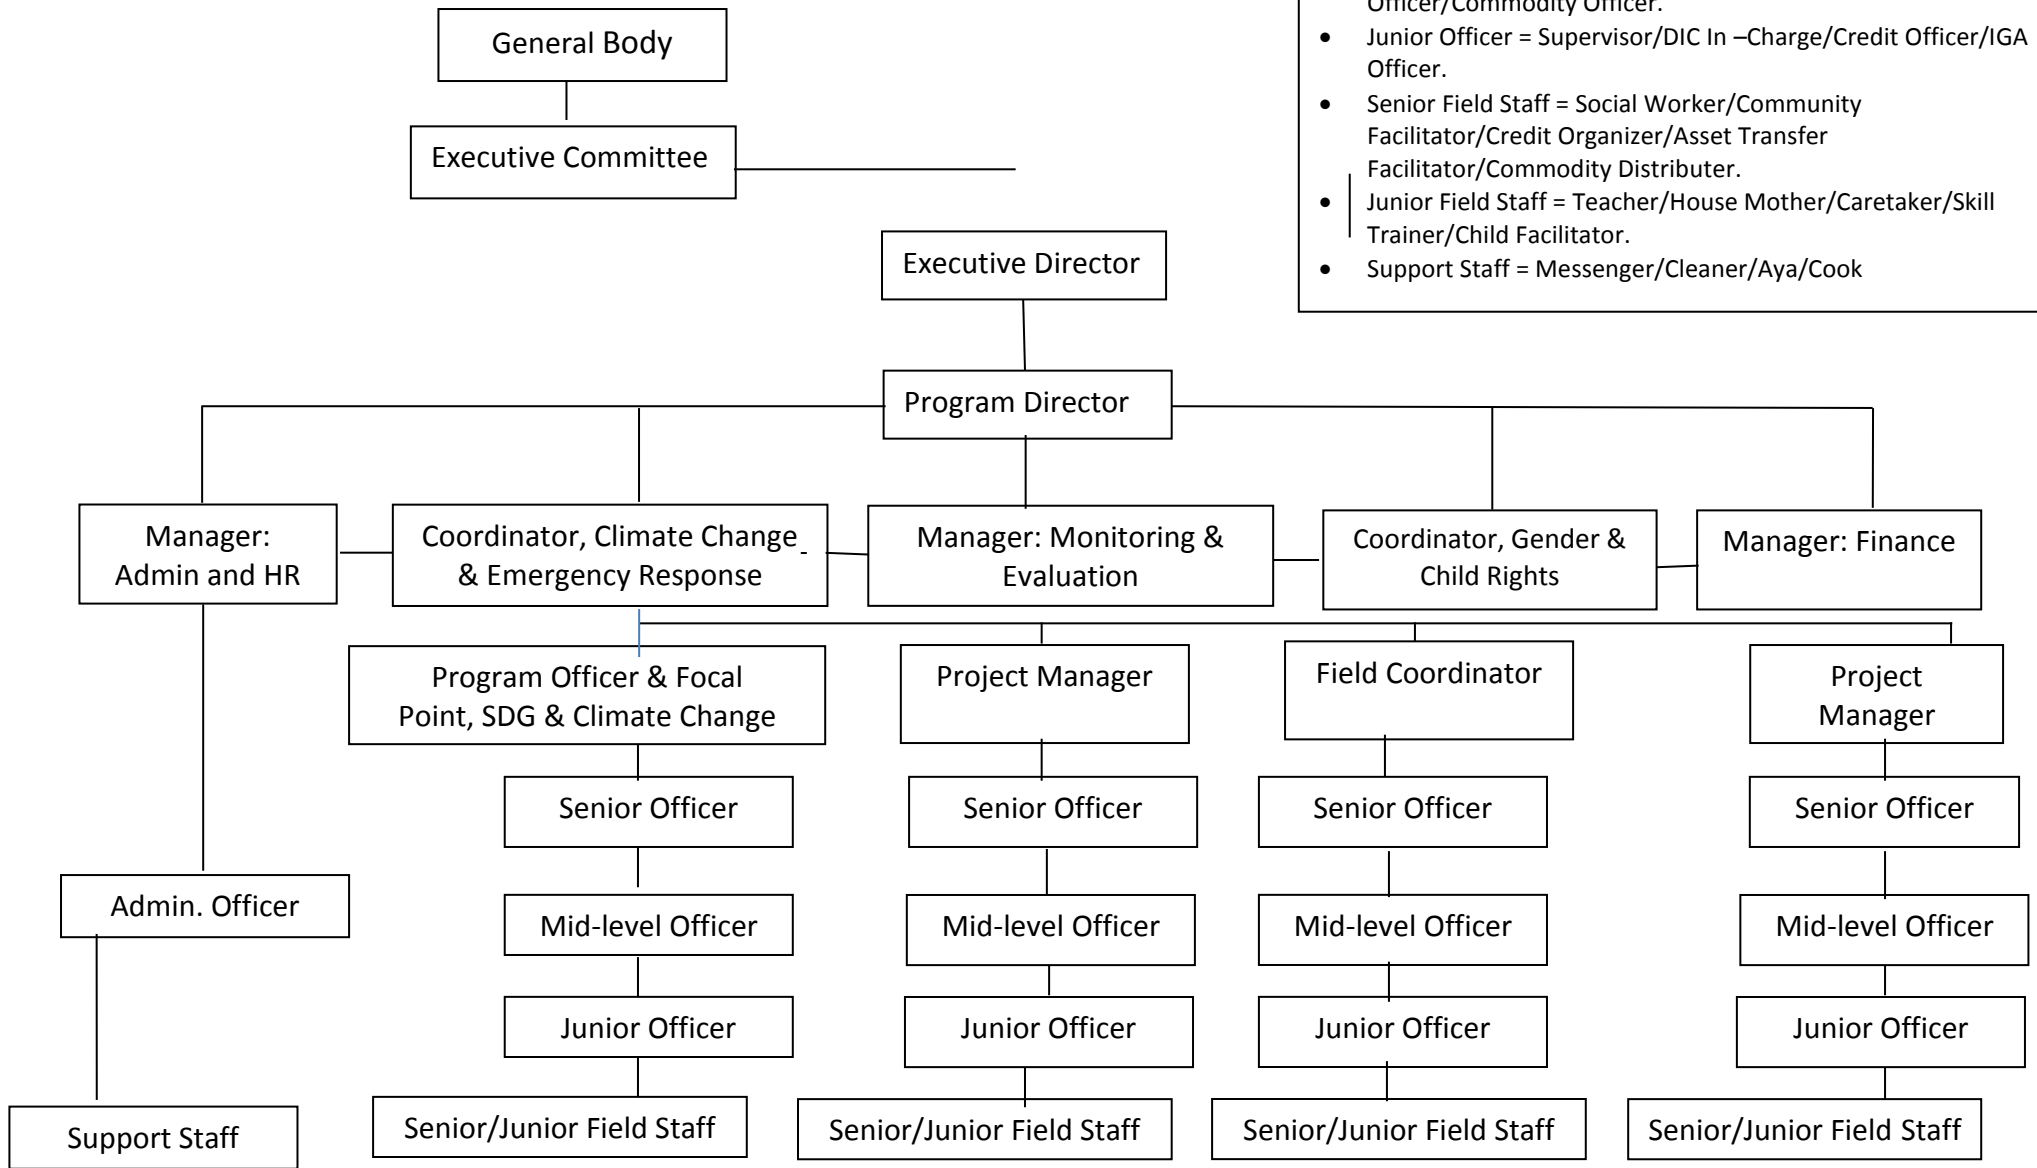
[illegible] Officer/Commodity Officer.

- Junior Officer = Supervisor/DIC In –Charge/Credit Officer/IGA Officer.
- Senior Field Staff = Social Worker/Community Facilitator/Credit Organizer/Asset Transfer Facilitator/Commodity Distributer.
- Junior Field Staff = Teacher/House Mother/Caretaker/Skill Trainer/Child Facilitator.
- Support Staff = Messenger/Cleaner/Aya/Cook

General Body

Executive Committee

Executive Director

Program Director

Manager: Admin and HR

Coordinator, Climate Change & Emergency Response

Manager: Monitoring & Evaluation

Coordinator, Gender & Child Rights

Manager: Finance

Program Officer & Focal Point, SDG & Climate Change

Project Manager

Field Coordinator

Project Manager

Senior Officer

Senior Officer

Senior Officer

Senior Officer

Admin. Officer

Mid-level Officer

Mid-level Officer

Mid-level Officer

Mid-level Officer

Junior Officer

Junior Officer

Junior Officer

Junior Officer

Support Staff

Senior/Junior Field Staff

Senior/Junior Field Staff

Senior/Junior Field Staff

Senior/Junior Field Staff